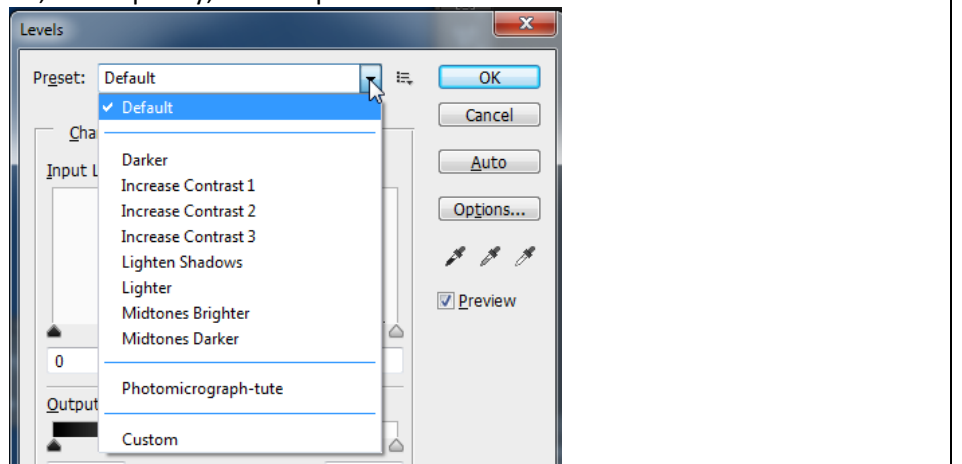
Levels

Preset: Default

✓ Default

Darker
Increase Contrast 1
Increase Contrast 2
Increase Contrast 3
Lighten Shadows
Lighter
Midtones Brighter
Midtones Darker

Photomicrograph-tute

Custom

Cha
Input L
0
Output

OK
Cancel
Auto
Options...
Preview